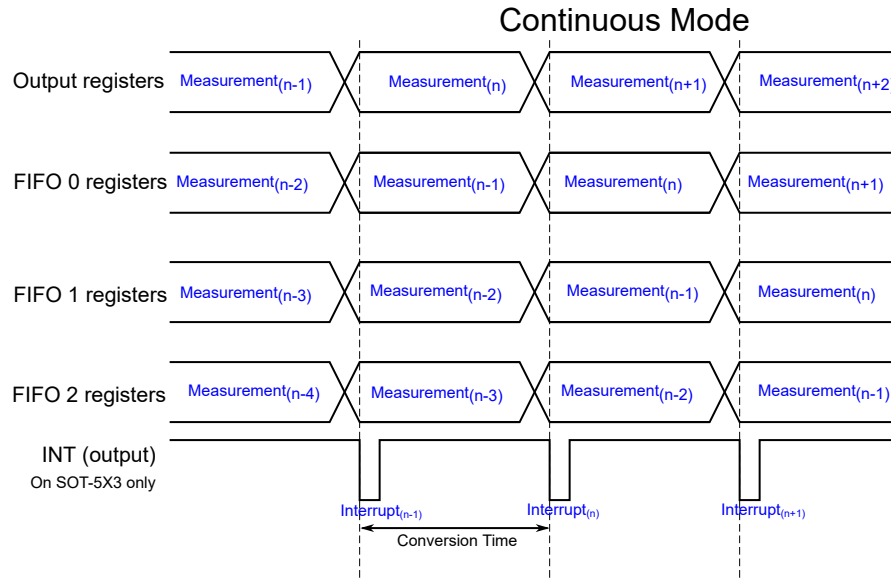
Continuous Mode

Output registers Measurement$_{(n-1)}$ Measurement$_{(n)}$ Measurement$_{(n+1)}$ Measurement$_{(n+2}$

FIFO 0 registers Measurement$_{(n-2)}$ Measurement$_{(n-1)}$ Measurement$_{(n)}$ Measurement$_{(n+1)}$

FIFO 1 registers Measurement$_{(n-3)}$ Measurement$_{(n-2)}$ Measurement$_{(n-1)}$ Measurement$_{(n)}$

FIFO 2 registers Measurement$_{(n-4)}$ Measurement$_{(n-3)}$ Measurement$_{(n-2)}$ Measurement$_{(n-1)}$

INT (output)
On SOT-5X3 only

Interrupt$_{(n-1)}$ Interrupt$_{(n)}$ Interrupt$_{(n+1)}$

Conversion Time